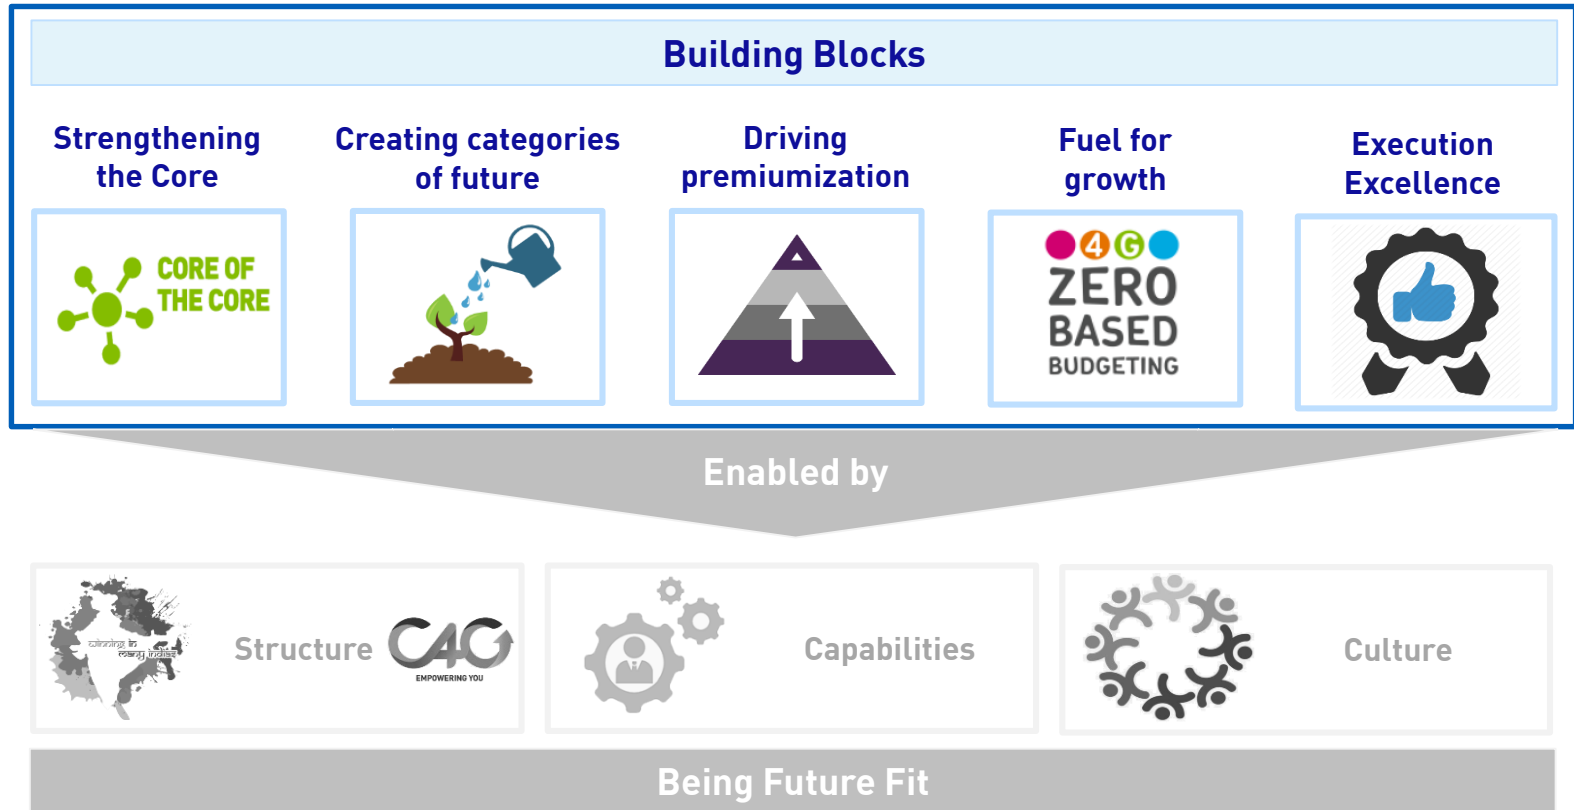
Building Blocks

Strengthening the Core

CORE OF THE CORE

Creating categories of future

Driving premiumization

Fuel for growth

4G

ZERO BASED BUDGETING

Execution Excellence

Enabled by

winning in many indias

Structure

C4G

EMPOWERING YOU

Capabilities

Culture

Being Future Fit